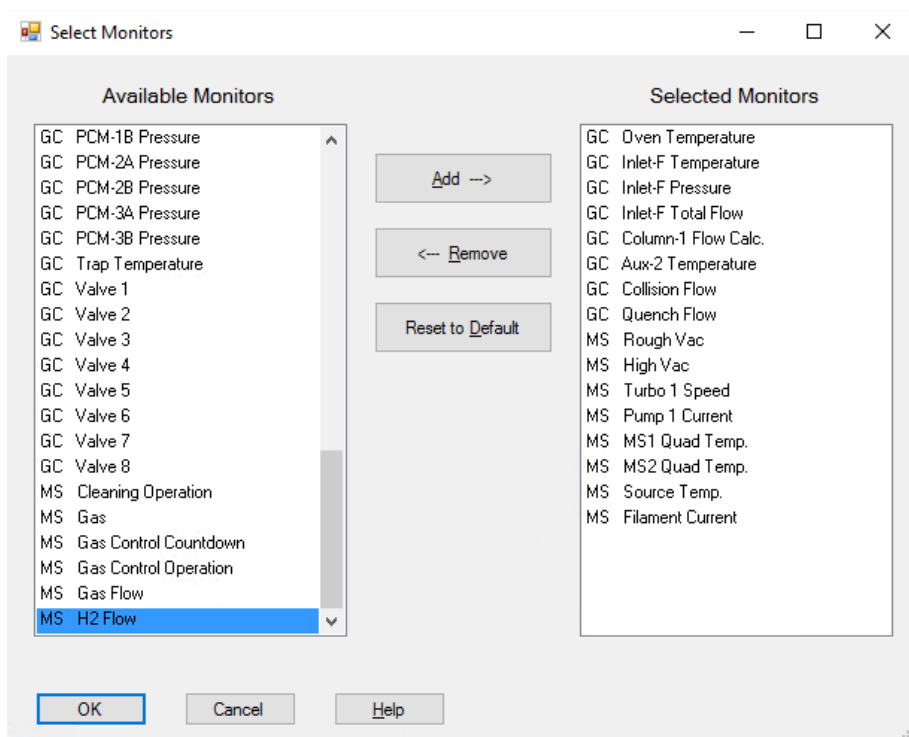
Select Monitors

Available Monitors

GC PCM-1B Pressure
GC PCM-2A Pressure
GC PCM-2B Pressure
GC PCM-3A Pressure
GC PCM-3B Pressure
GC Trap Temperature
GC Valve 1
GC Valve 2
GC Valve 3
GC Valve 4
GC Valve 5
GC Valve 6
GC Valve 7
GC Valve 8
MS Cleaning Operation
MS Gas
MS Gas Control Countdown
MS Gas Control Operation
MS Gas Flow
MS H2 Flow

Add -->

<-- Remove

Reset to Default

Selected Monitors

GC Oven Temperature
GC Inlet-F Temperature
GC Inlet-F Pressure
GC Inlet-F Total Flow
GC Column-1 Flow Calc.
GC Aux-2 Temperature
GC Collision Flow
GC Quench Flow
MS Rough Vac
MS High Vac
MS Turbo 1 Speed
MS Pump 1 Current
MS MS1 Quad Temp.
MS MS2 Quad Temp.
MS Source Temp.
MS Filament Current

OK
Cancel
Help